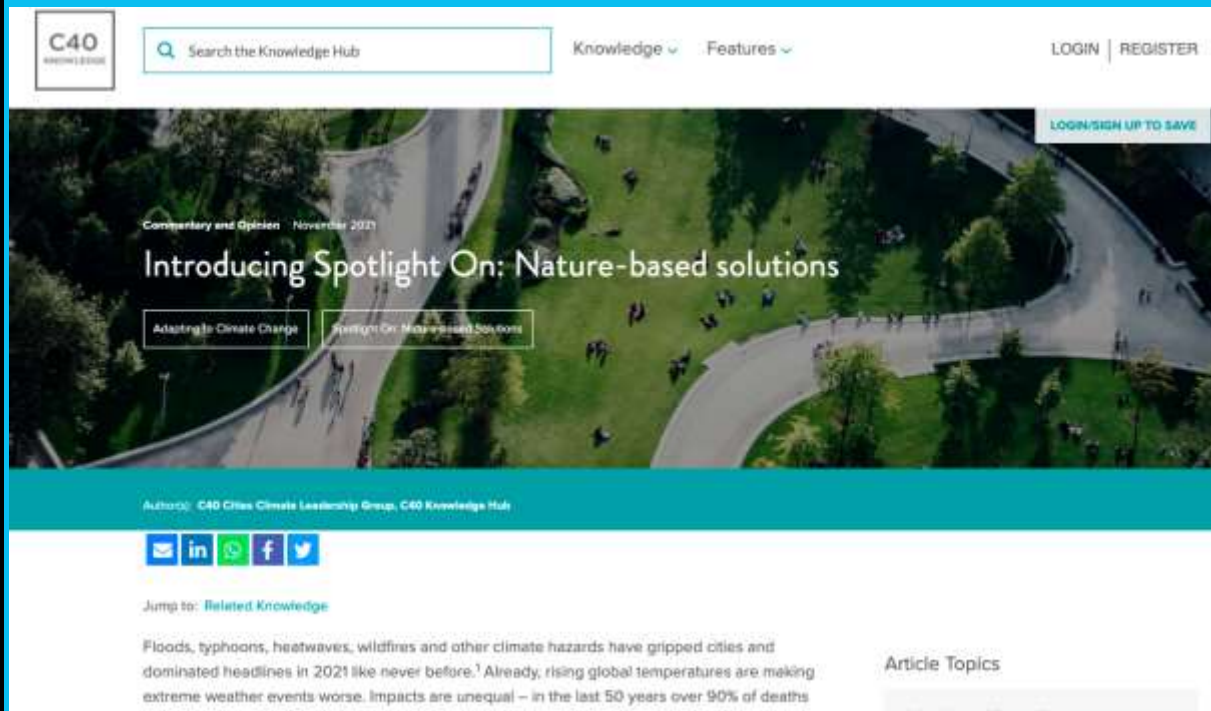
C40 KNOWLEDGE

Search the Knowledge Hub

Knowledge

Features

LOGIN | REGISTER

LOGIN/SIGN UP TO SAVE

Commentary and Opinion November 2021

Introducing Spotlight On: Nature-based solutions

Adapting to Climate Change

Spotlight On: Nature-based Solutions

Author(s): C40 Cities Climate Leadership Group, C40 Knowledge Hub

Jump to: Related Knowledge

Floods, typhoons, heatwaves, wildfires and other climate hazards have gripped cities and dominated headlines in 2021 like never before.$^1$ Already, rising global temperatures are making extreme weather events worse. Impacts are unequal – in the last 50 years over 90% of deaths

Article Topics